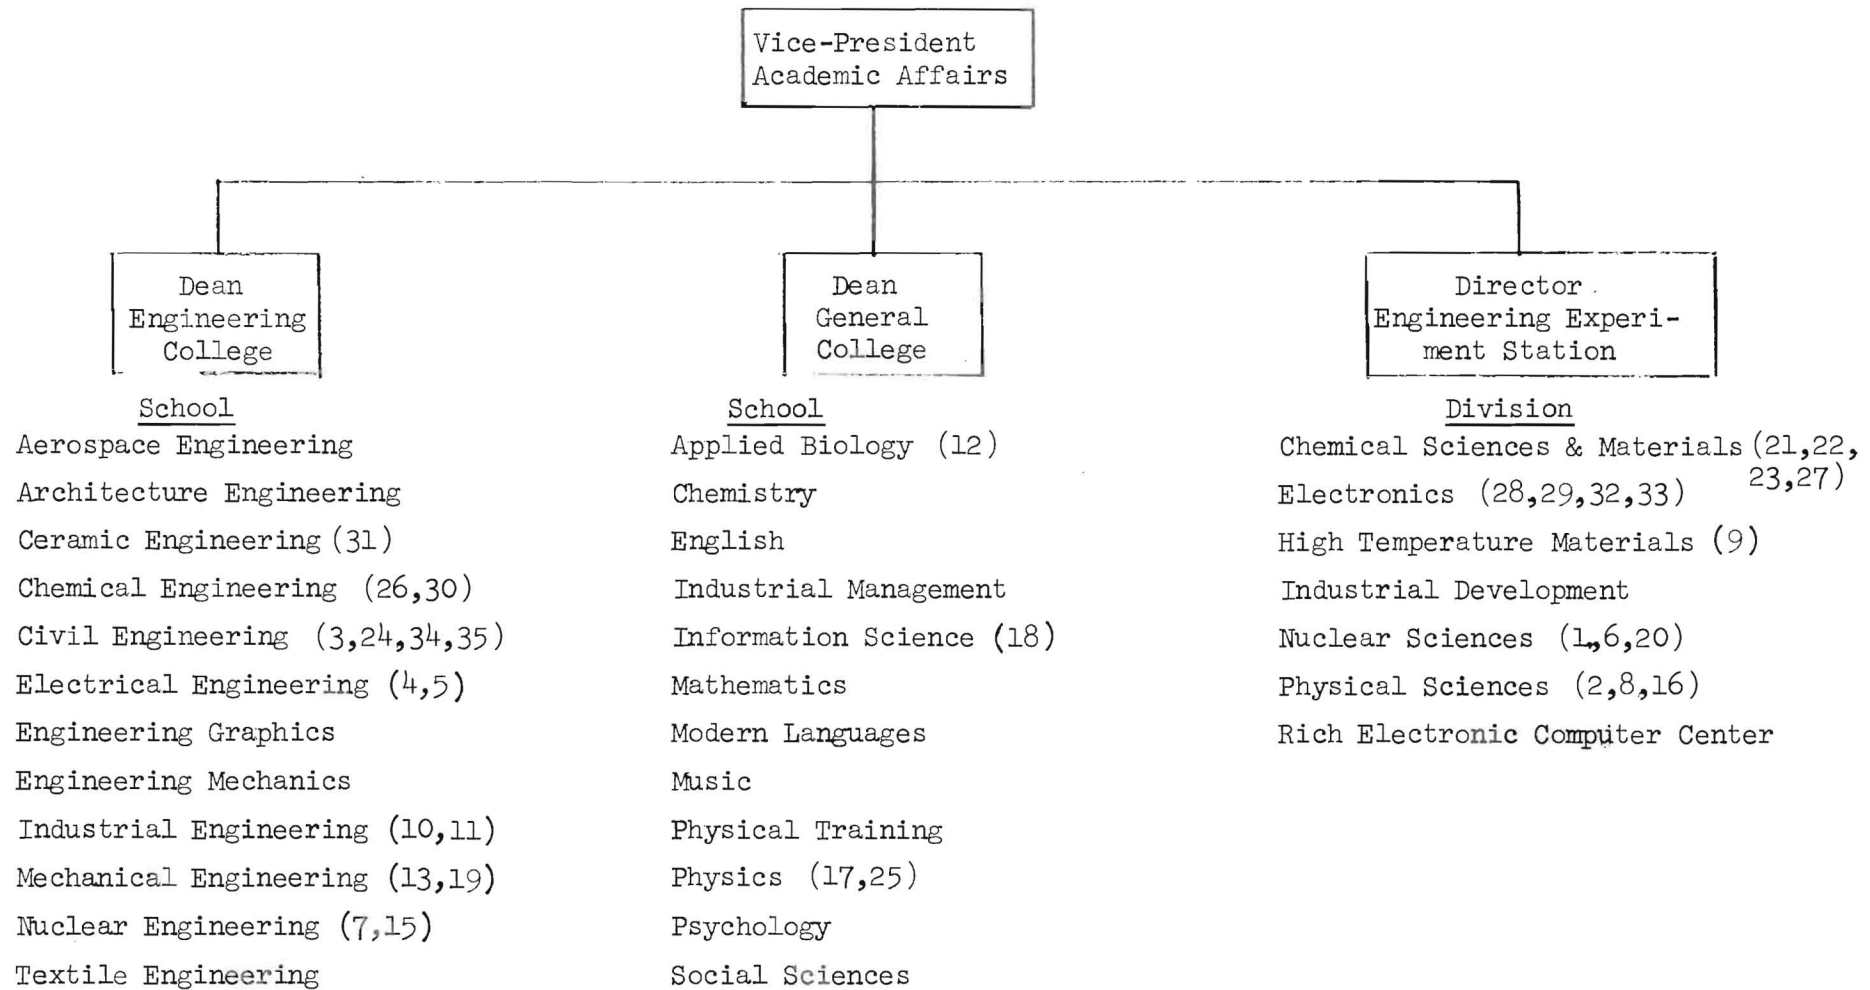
Vice-President Academic Affairs

Dean Engineering College

School
Aerospace Engineering
Architecture Engineering
Ceramic Engineering (31)
Chemical Engineering (26,30)
Civil Engineering (3,24,34,35)
Electrical Engineering (4,5)
Engineering Graphics
Engineering Mechanics
Industrial Engineering (10,11)
Mechanical Engineering (13,19)
Nuclear Engineering (7,15)
Textile Engineering

Dean General College

School
Applied Biology (12)
Chemistry
English
Industrial Management
Information Science (18)
Mathematics
Modern Languages
Music
Physical Training
Physics (17,25)
Psychology
Social Sciences

Director Engineering Experiment Station

Division
Chemical Sciences & Materials (21,22, 23,27)
Electronics (28,29,32,33)
High Temperature Materials (9)
Industrial Development
Nuclear Sciences (1,6,20)
Physical Sciences (2,8,16)
Rich Electronic Computer Center